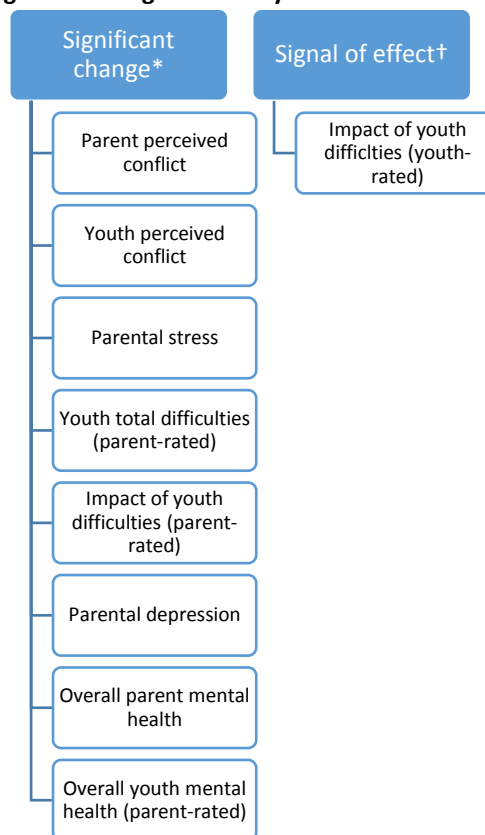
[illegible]

Significant change*

Parent perceived conflict

Youth perceived conflict

Parental stress

Youth total difficulties (parent-rated)

Impact of youth difficulties (parent-rated)

Parental depression

Overall parent mental health

Overall youth mental health (parent-rated)

Signal of effect†

Impact of youth difficlties (youth-rated)